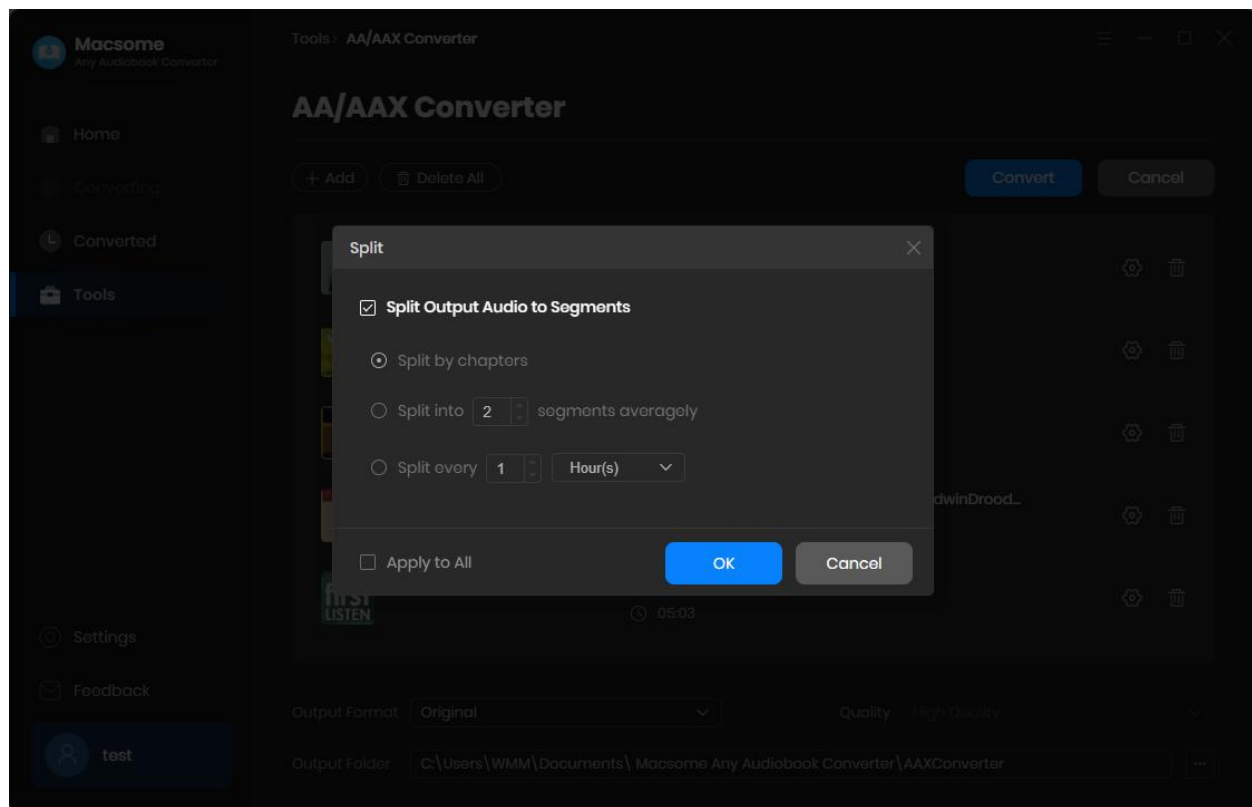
Macsome
Any Audiobook Converter

Home
Converting
Converted
Tools

Settings
Feedback
test

Tools > AA/AAX Converter

AA/AAX Converter

+ Add
Delete All
Convert
Cancel

Split

Split Output Audio to Segments

Split by chapters

Split into 2 segments averagely

Split every 1 Hour(s)

Apply to All
OK
Cancel

dwinDrood...

first LISTEN
05:03

Output Format Original
Quality High Quality

Output Folder C:\Users\WMM\Documents\ Macsome Any Audiobook Converter\AAXConverter
...